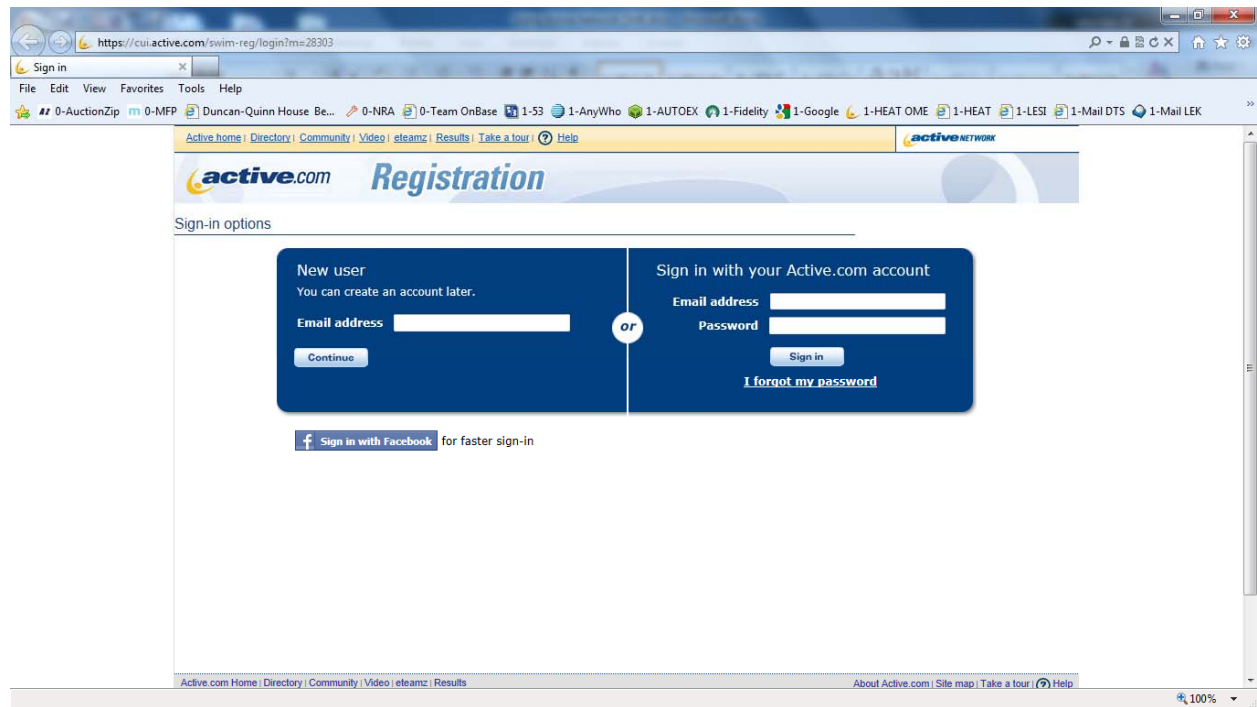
https://cui.active.com/swim-reg/login?m=28303

Sign in

File Edit View Favorites Tools Help

0-AuctionZip 0-MFP Duncan-Quinn House Be... 0-NRA 0-Team OnBase 1-53 1-AnyWho 1-AUTOEX 1-Fidelity 1-Google 1-HEAT OME 1-HEAT 1-LESI 1-Mail DTS 1-Mail LEK

Active home | Directory | Community | Video | eteamz | Results | Take a tour | Help

active NETWORK

active.com Registration

Sign-in options

New user
You can create an account later.

Email address

Continue

or

Sign in with your Active.com account

Email address
Password

Sign in

I forgot my password

Sign in with Facebook for faster sign-in

Active.com Home | Directory | Community | Video | eteamz | Results

About Active.com | Site map | Take a tour | Help

100%